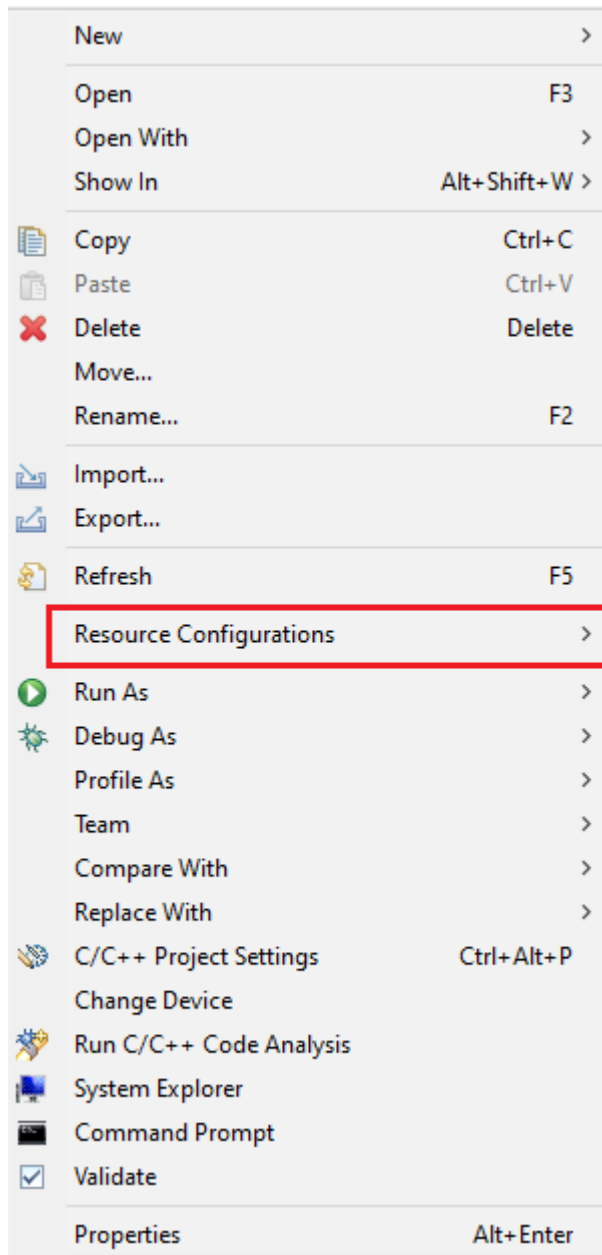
New >

Open F3
Open With >
Show In Alt+Shift+W >

Copy Ctrl+C
Paste Ctrl+V
Delete Delete
Move...
Rename... F2

Import...
Export...

Refresh F5

Resource Configurations >

Run As >
Debug As >
Profile As >
Team >
Compare With >
Replace With >
C/C++ Project Settings Ctrl+Alt+P
Change Device
Run C/C++ Code Analysis
System Explorer
Command Prompt
Validate

Properties Alt+Enter